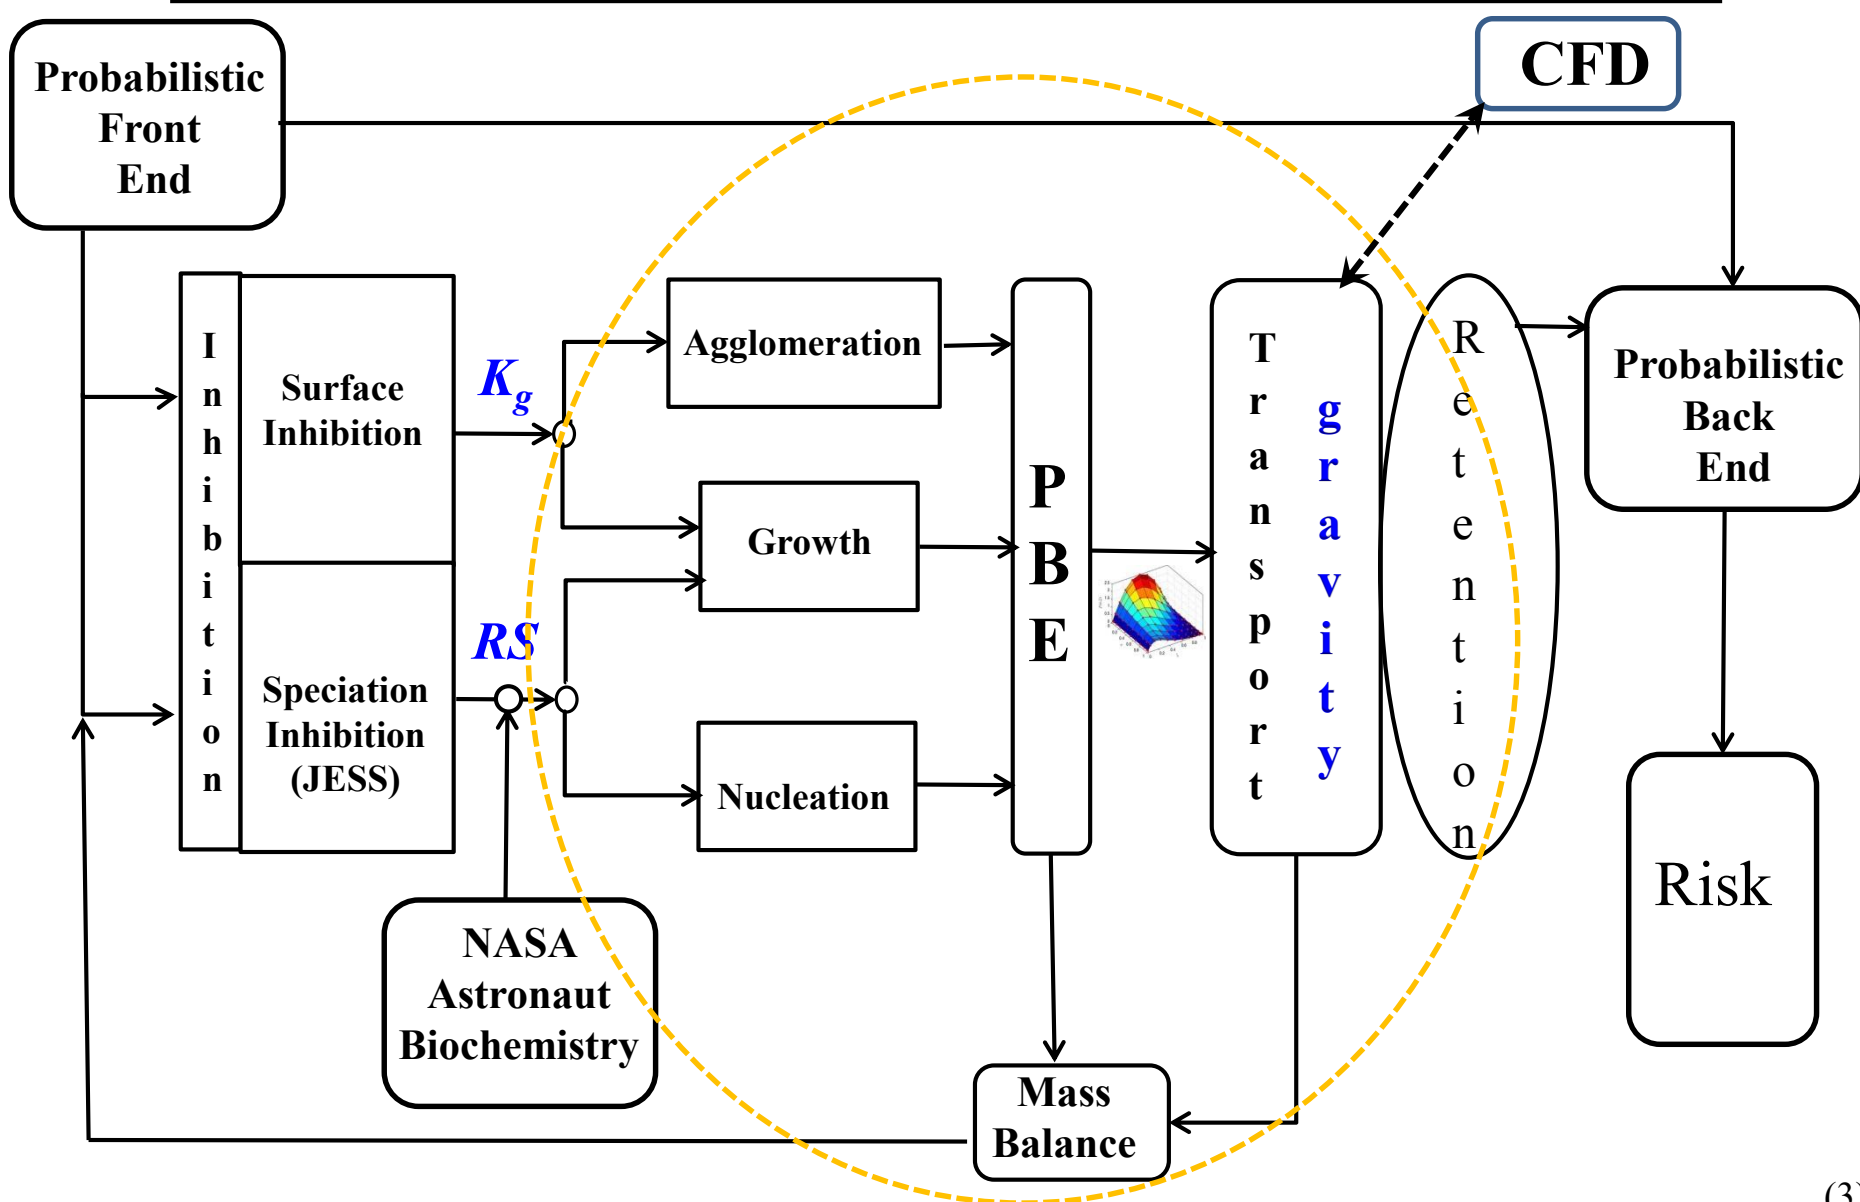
Probabilistic Front End

CFD

Inhibition

Surface Inhibition

Speciation Inhibition (JESS)

$K_g$

RS

Agglomeration

Growth

Nucleation

PBE

Transport

gravity

Retention

Probabilistic Back End

Risk

NASA Astronaut Biochemistry

Mass Balance

(3